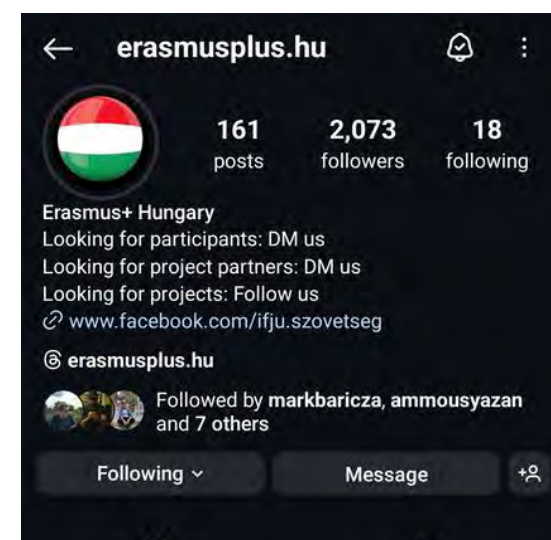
erasmusplus.hu

161 posts
2,073 followers
18 following

Erasmus+ Hungary
Looking for participants: DM us
Looking for project partners: DM us
Looking for projects: Follow us
www.facebook.com/ifju.szovetseg

erasmusplus.hu

Followed by markbaricza, ammousyazan and 7 others

Following
Message